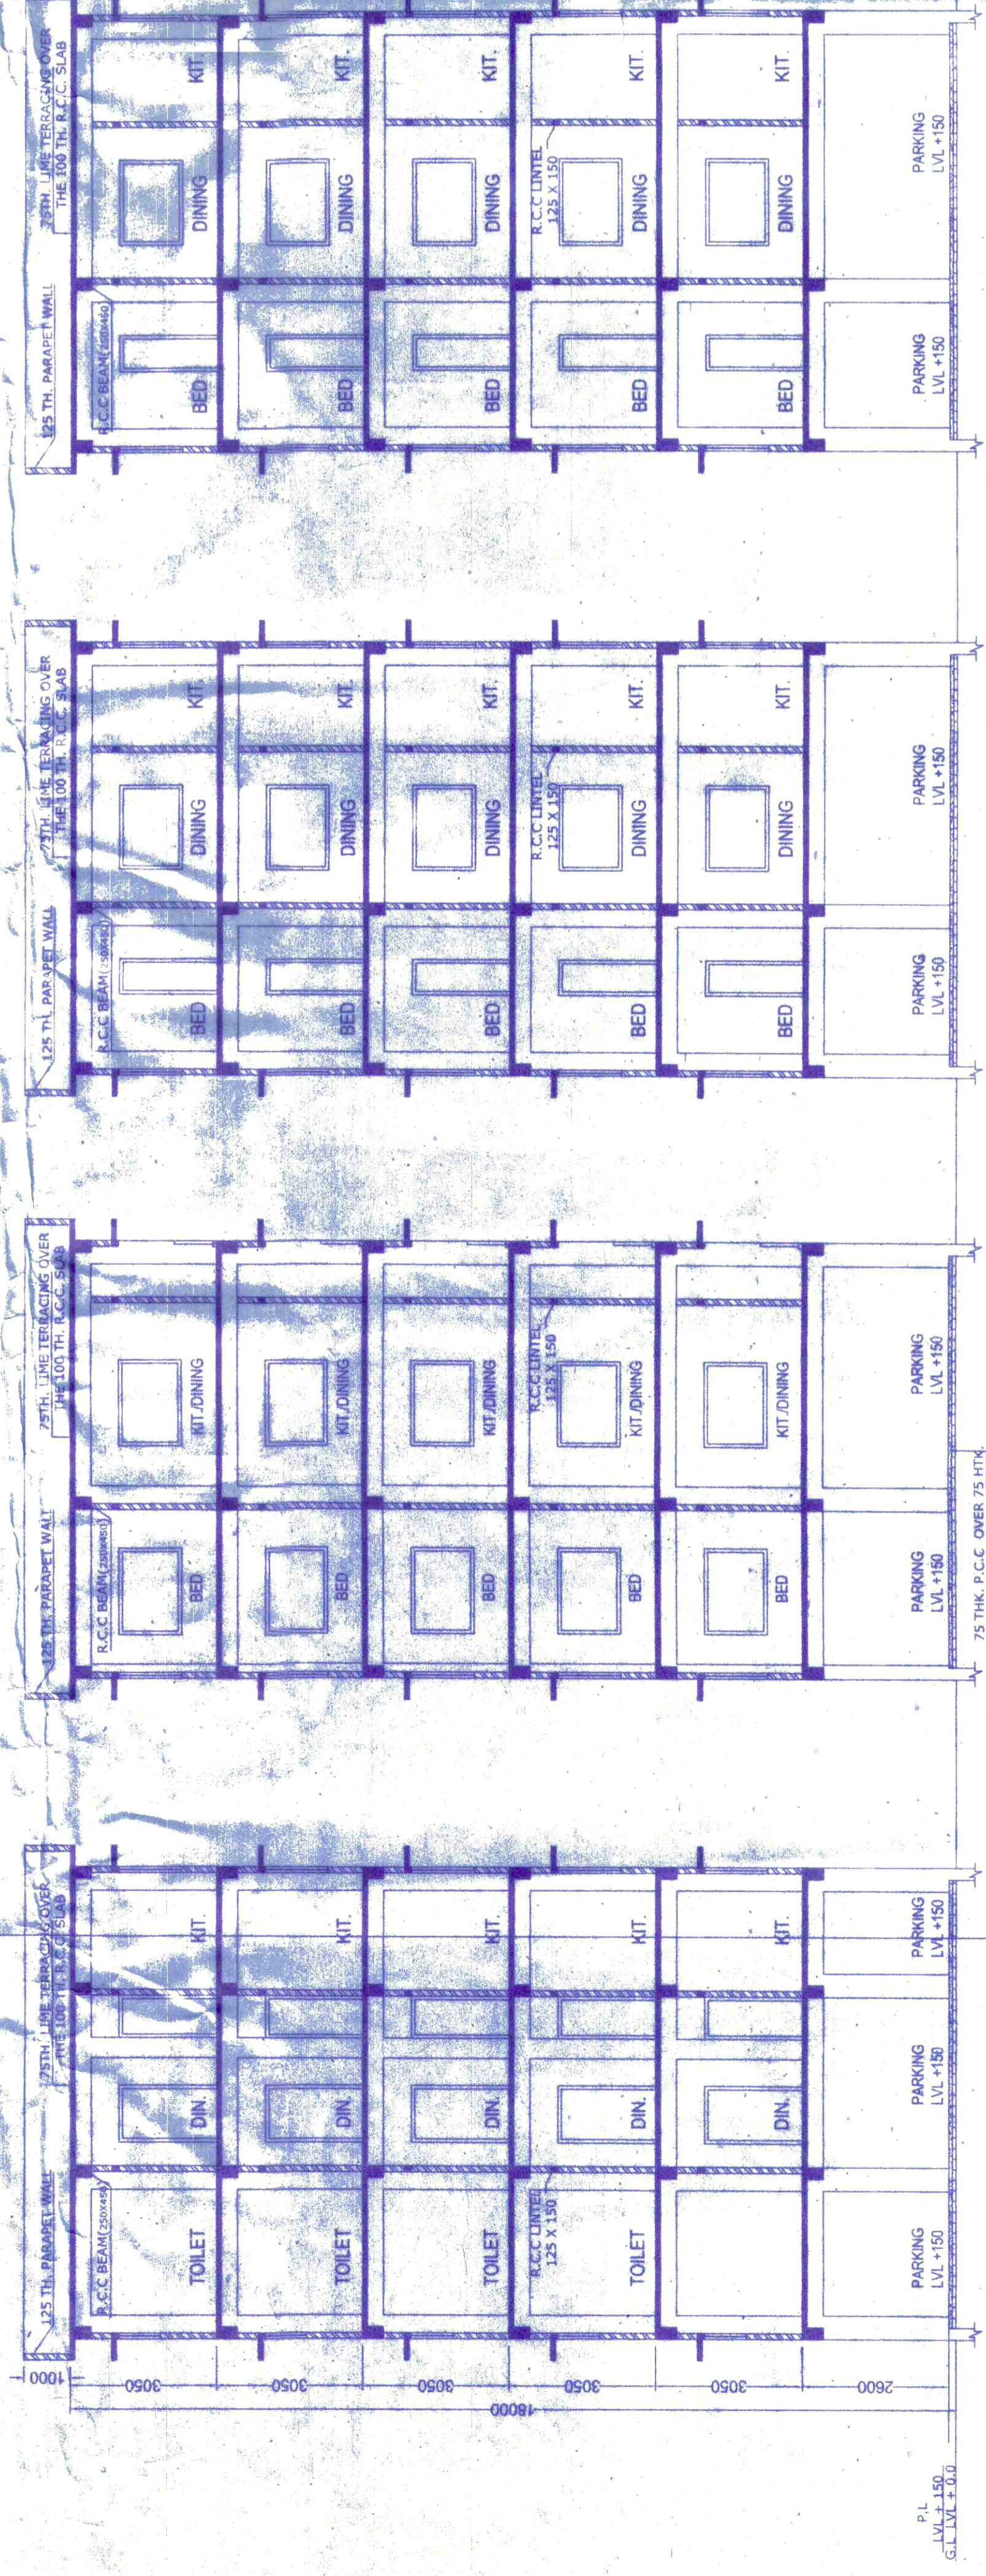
125 TH. PARAPET WALL
75TH. LIME TERRACING OVER THE 100 TH. R.C.C. SLAB
R.C.C BEAM (250X450)
BED
DINING
KIT.
BED
DINING
KIT.
BED
DINING
KIT.
R.C.C LINTEL 125 X 150
BED
DINING
KIT.
BED
DINING
KIT.
PARKING LVL +150
PARKING LVL +150

125 TH. PARAPET WALL
75TH. LIME TERRACING OVER THE 100 TH. R.C.C. SLAB
R.C.C BEAM (250X450)
BED
DINING
KIT.
BED
DINING
KIT.
BED
DINING
KIT.
R.C.C LINTEL 125 X 150
BED
DINING
KIT.
BED
DINING
KIT.
PARKING LVL +150
PARKING LVL +150

125 TH. PARAPET WALL
75TH. LIME TERRACING OVER THE 100 TH. R.C.C. SLAB
R.C.C BEAM (250X450)
BED
KIT./DINING
BED
KIT./DINING
BED
KIT./DINING
R.C.C LINTEL 125 X 150
BED
KIT./DINING
BED
KIT./DINING
PARKING LVL +150
PARKING LVL +150
75 THK. P.C.C OVER 75 HTK.

125 TH. PARAPET WALL
75TH. LIME TERRACING OVER THE 100 TH. R.C.C. SLAB
R.C.C BEAM (250X450)
TOILET
DIN.
KIT.
TOILET
DIN.
KIT.
TOILET
DIN.
KIT.
R.C.C LINTEL 125 X 150
TOILET
DIN.
KIT.
DIN.
KIT.
PARKING LVL +150
PARKING LVL +150
PARKING LVL +150

1000
3050
3050
3050
3050
3050
2600
18000
P.L LVL + 150
G.L LVL + 0.0